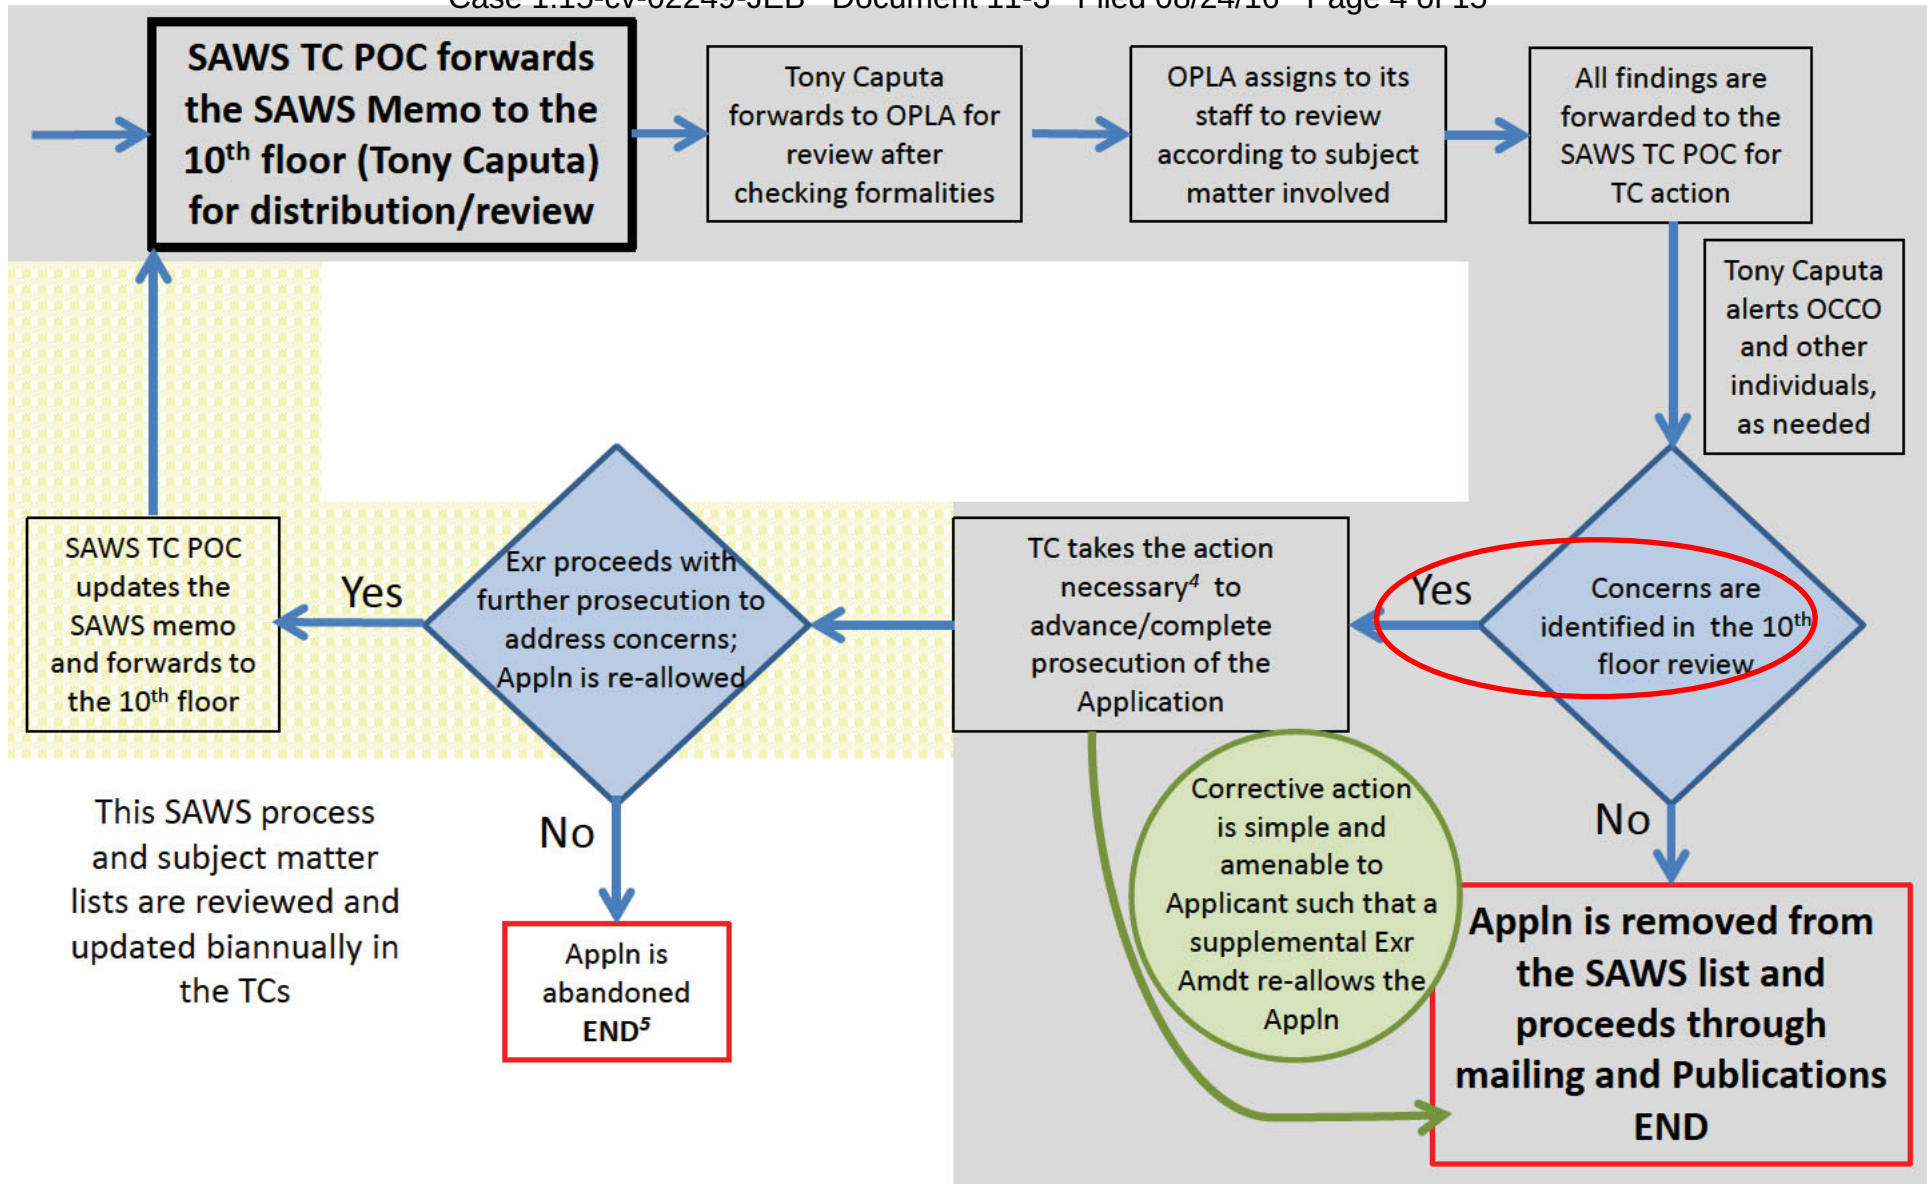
Case 1:15-cv-02249-JEB Document 11-3 Filed 08/24/16 Page 4 of 15

SAWS TC POC forwards the SAWS Memo to the $10^{th}$ floor (Tony Caputa) for distribution/review

Tony Caputa forwards to OPLA for review after checking formalities

OPLA assigns to its staff to review according to subject matter involved

All findings are forwarded to the SAWS TC POC for TC action

Tony Caputa alerts OCCO and other individuals, as needed

Concerns are identified in the $10^{th}$ floor review

Yes

TC takes the action necessary$^{4}$ to advance/complete prosecution of the Application

Exr proceeds with further prosecution to address concerns; Appln is re-allowed

Yes

SAWS TC POC updates the SAWS memo and forwards to the $10^{th}$ floor

No

Appln is abandoned END$^{5}$

Corrective action is simple and amenable to Applicant such that a supplemental Exr Amdt re-allows the Appln

No

Appln is removed from the SAWS list and proceeds through mailing and Publications END

This SAWS process and subject matter lists are reviewed and updated biannually in the TCs